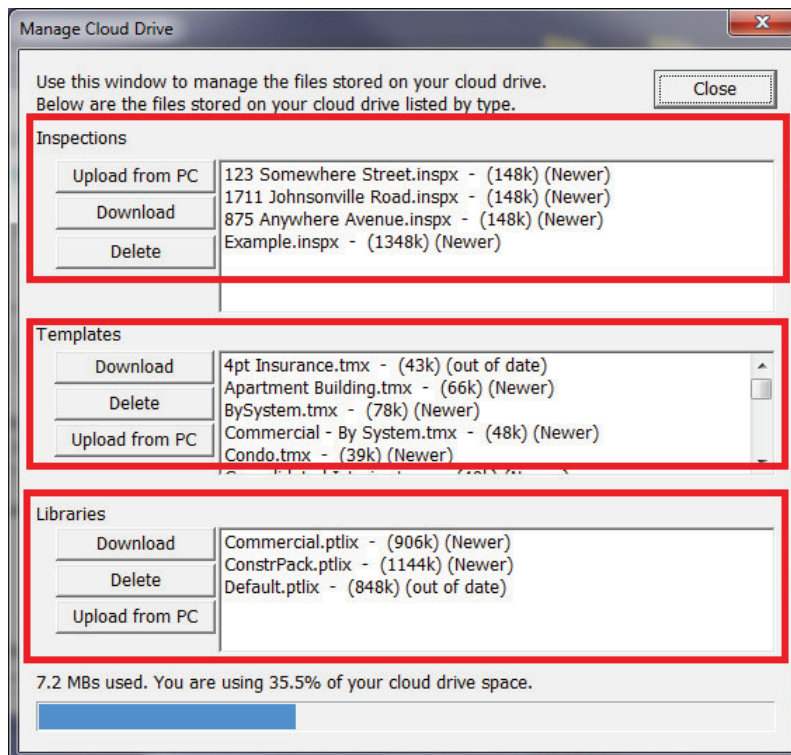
Manage Cloud Drive

Use this window to manage the files stored on your cloud drive.
Below are the files stored on your cloud drive listed by type.

Close

Inspections

Upload from PC
Download
Delete

123 Somewhere Street.inspx - (148k) (Newer)
1711 Johnsonville Road.inspx - (148k) (Newer)
875 Anywhere Avenue.inspx - (148k) (Newer)
Example.inspx - (1348k) (Newer)

Templates

Download
Delete
Upload from PC

4pt Insurance.tmx - (43k) (out of date)
Apartment Building.tmx - (66k) (Newer)
BySystem.tmx - (78k) (Newer)
Commercial - By System.tmx - (48k) (Newer)
Condo.tmx - (39k) (Newer)
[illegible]

Libraries

Download
Delete
Upload from PC

Commercial.ptlix - (906k) (Newer)
ConstrPack.ptlix - (1144k) (Newer)
Default.ptlix - (848k) (out of date)

7.2 MBs used. You are using 35.5% of your cloud drive space.